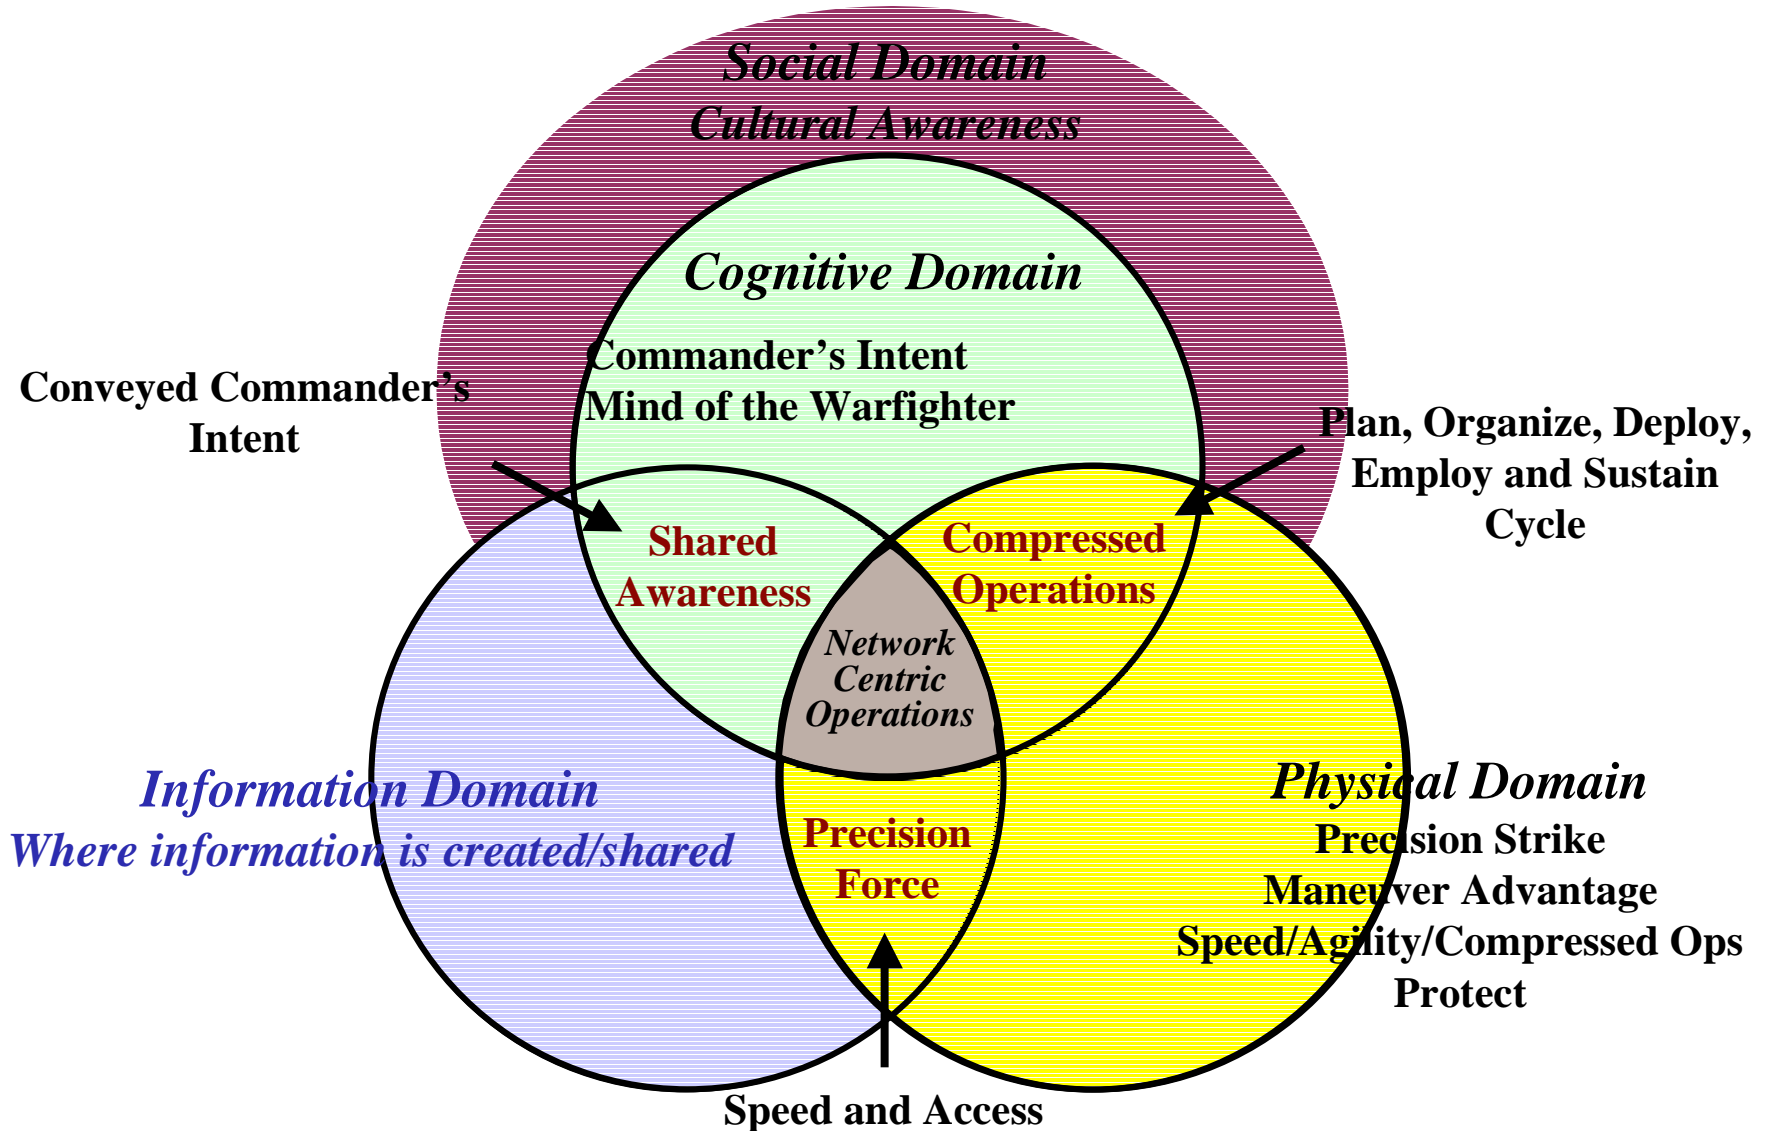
Social Domain
Cultural Awareness

Cognitive Domain

Commander's Intent
Mind of the Warfighter

Conveyed Commander's Intent

Plan, Organize, Deploy, Employ and Sustain Cycle

Shared Awareness

Compressed Operations

Network Centric Operations

Information Domain
Where information is created/shared

Precision Force

Physical Domain
Precision Strike
Maneuver Advantage
Speed/Agility/Compressed Ops
Protect

Speed and Access